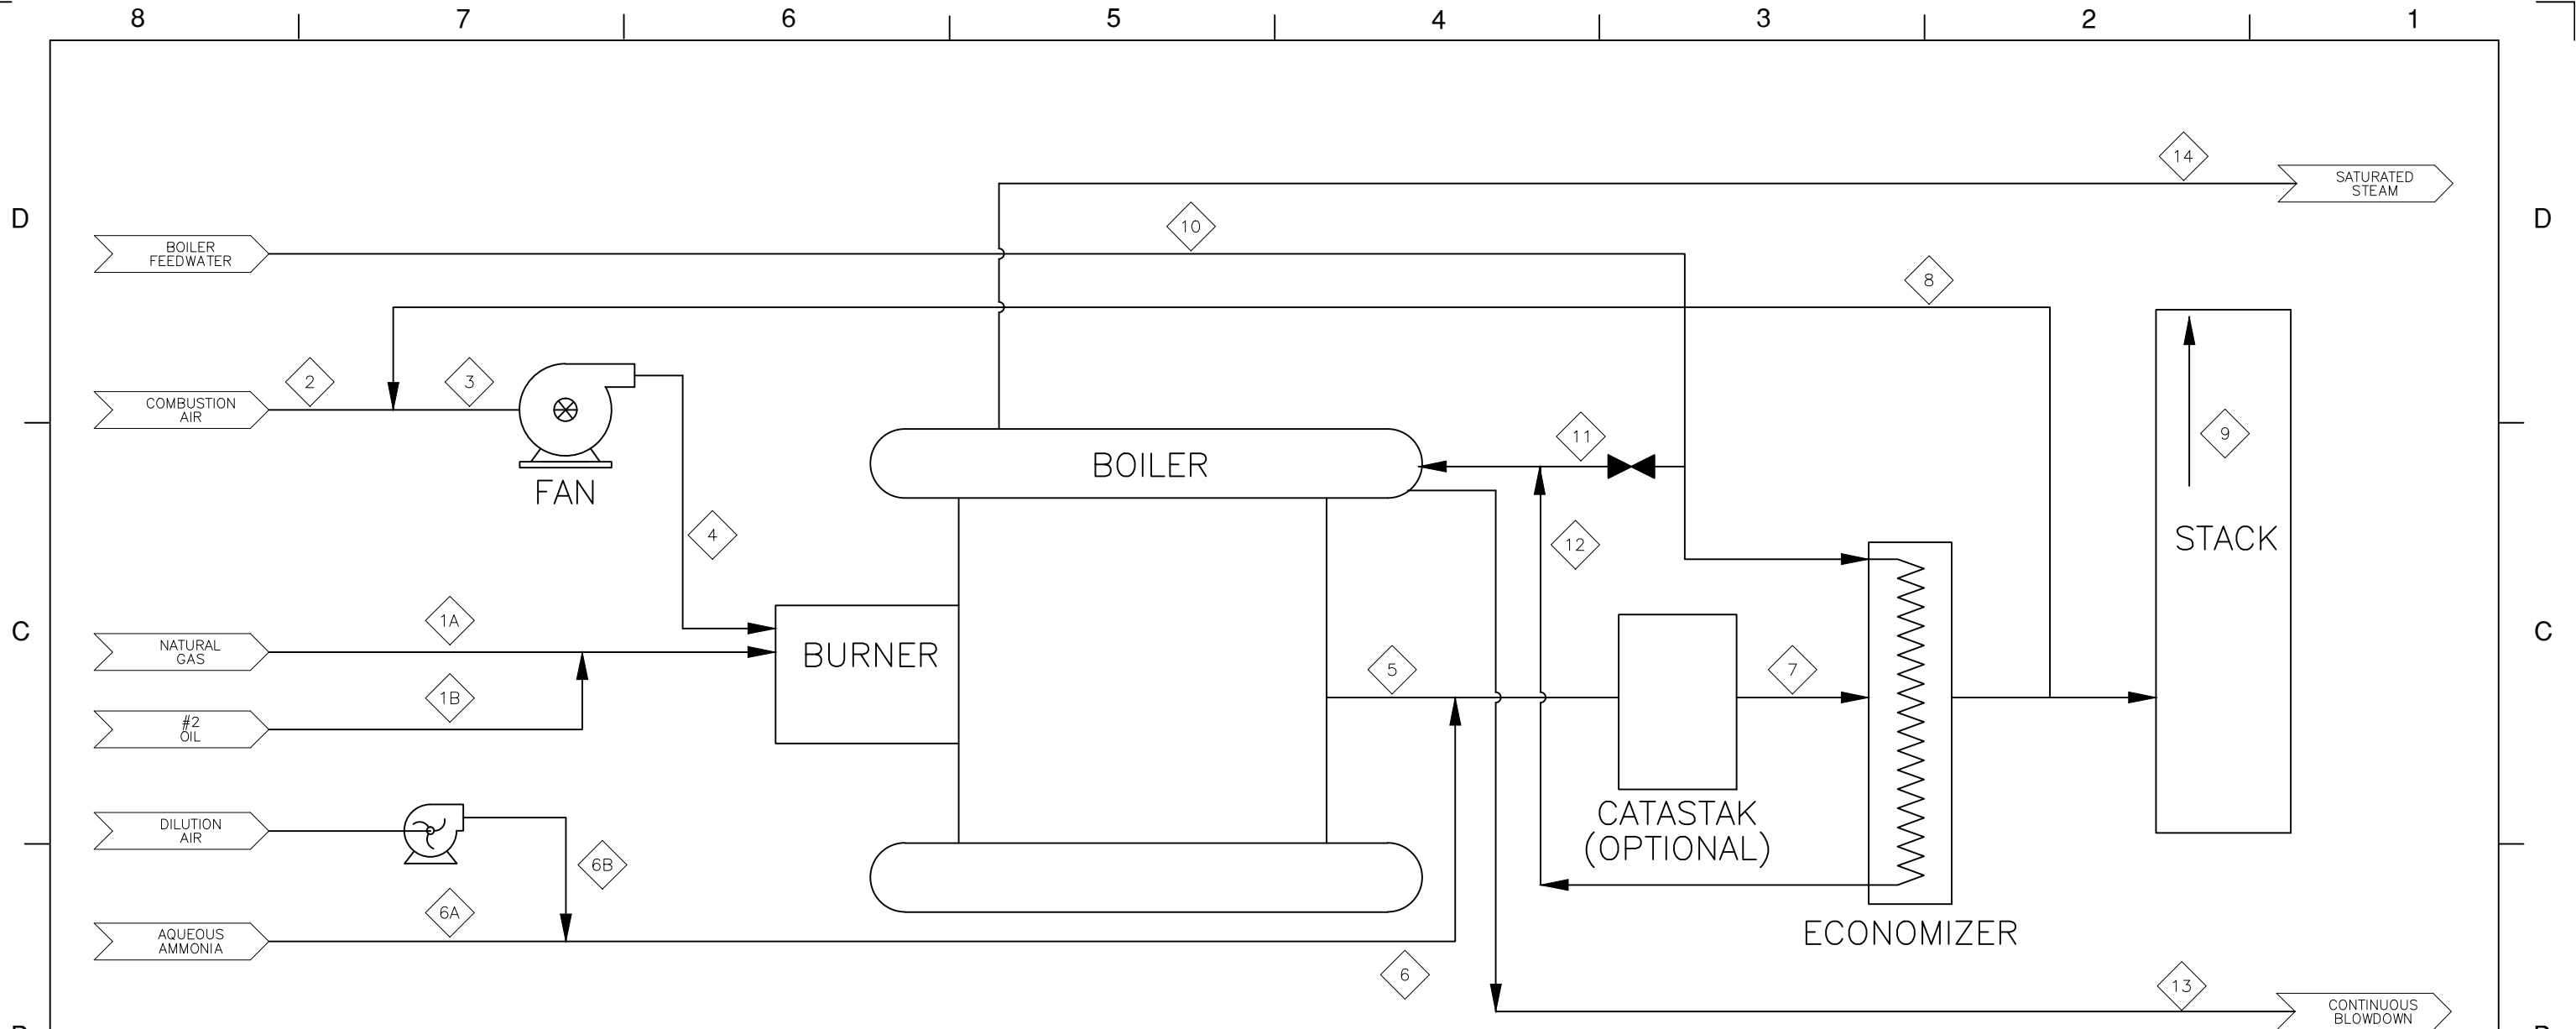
8 7 6 5 4 3 2 1

D

C

D

C

14
SATURATED STEAM

10
BOILER FEEDWATER

8

2
3
COMBUSTION AIR

FAN

9

STACK

11

BOILER

12

4

1A
NATURAL GAS

BURNER

5

7

1B
#2 OIL

CATASTAK (OPTIONAL)

DILUTION AIR

6B

6A
AQUEOUS AMMONIA

ECONOMIZER

6

13
CONTINUOUS BLOWDOWN